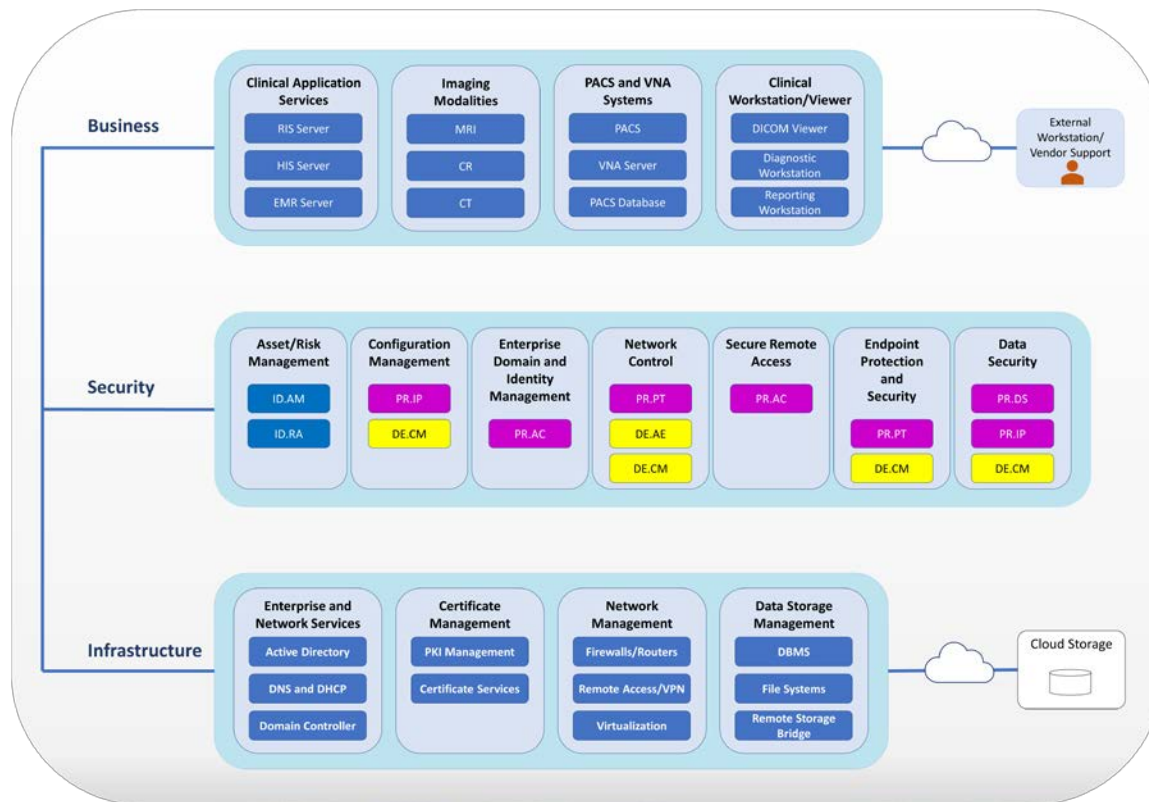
Business

Clinical Application Services
RIS Server
HIS Server
EMR Server

Imaging Modalities
MRI
CR
CT

PACS and VNA Systems
PACS
VNA Server
PACS Database

Clinical Workstation/Viewer
DICOM Viewer
Diagnostic Workstation
Reporting Workstation

External Workstation/ Vendor Support

Security

Asset/Risk Management
ID.AM
ID.RA

Configuration Management
PR.IP
DE.CM

Enterprise Domain and Identity Management
PR.AC

Network Control
PR.PT
DE.AE
DE.CM

Secure Remote Access
PR.AC

Endpoint Protection and Security
PR.PT
DE.CM

Data Security
PR.DS
PR.IP
DE.CM

Infrastructure

Enterprise and Network Services
Active Directory
DNS and DHCP
Domain Controller

Certificate Management
PKI Management
Certificate Services

Network Management
Firewalls/Routers
Remote Access/VPN
Virtualization

Data Storage Management
DBMS
File Systems
Remote Storage Bridge

Cloud Storage